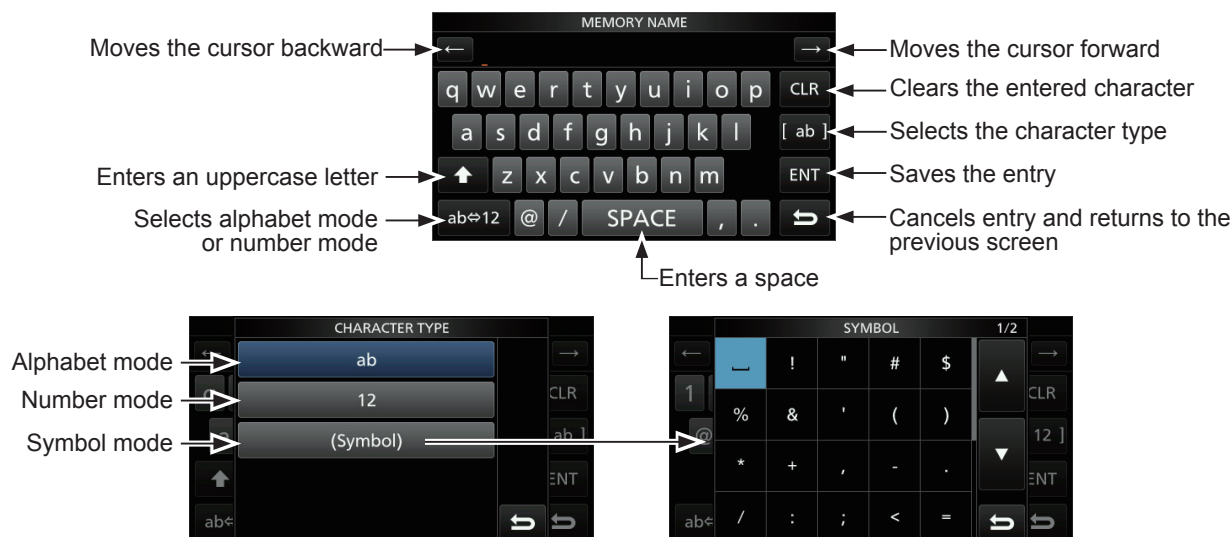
MEMORY NAME

Moves the cursor backward

←

→

Moves the cursor forward

q w e r t y u i o p

CLR

Clears the entered character

a s d f g h j k l

[ ab ]

Selects the character type

z x c v b n m

ENT

Saves the entry

Enters an uppercase letter

Selects alphabet mode or number mode

ab⇔12 @ / SPACE , .

Cancels entry and returns to the previous screen

Enters a space

CHARACTER TYPE

Alphabet mode

ab

Number mode

12

Symbol mode

(Symbol)

CLR

ab ]

ENT

ab⇐

SYMBOL 1/2

␣ ! " # $

% & ' ( )

* + , - .

/ : ; < =

1

@

CLR

12 ]

ENT

ab⇐